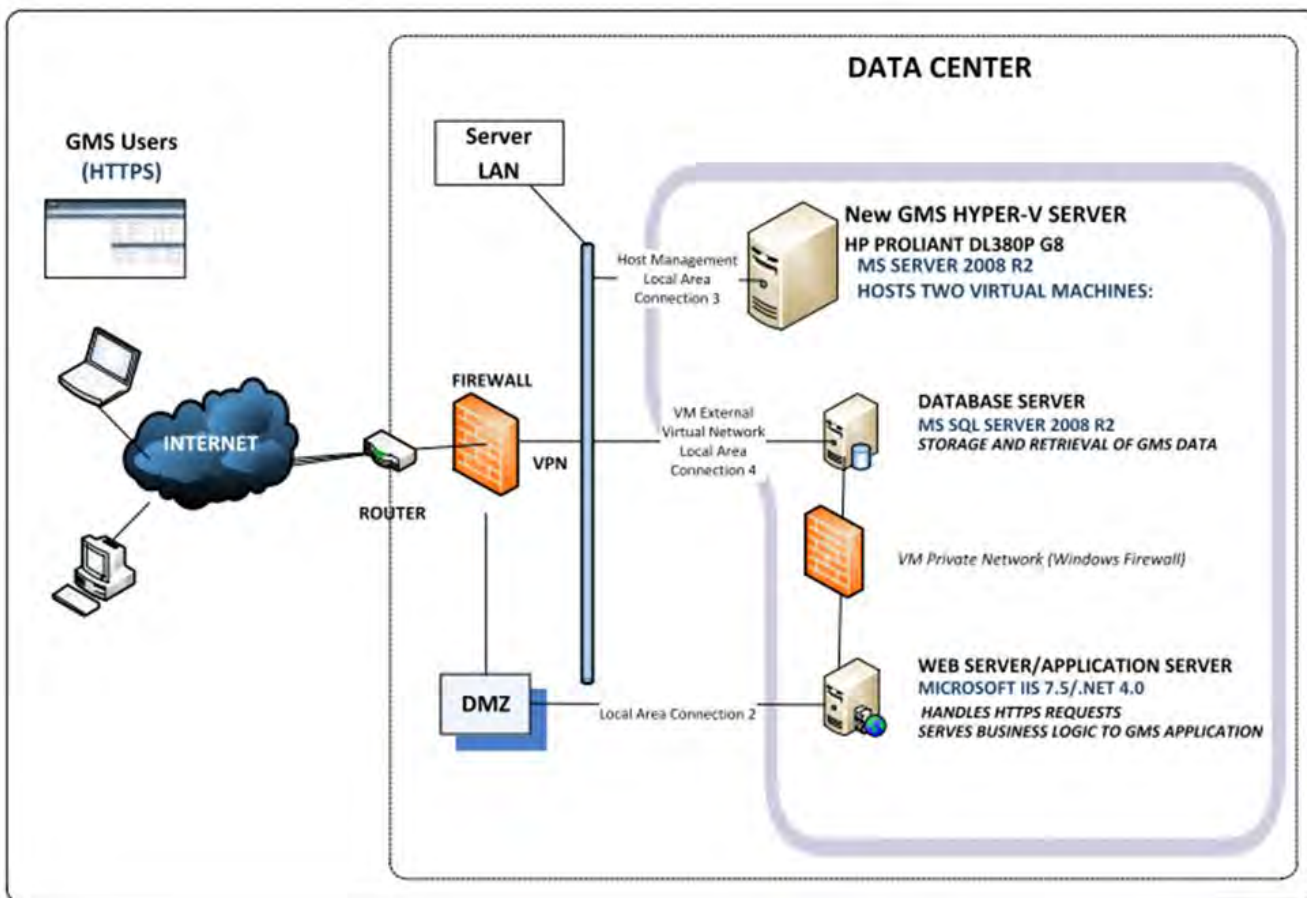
DATA CENTER

GMS Users
(HTTPS)

Server
LAN

New GMS HYPER-V SERVER
HP PROLIANT DL380P G8
MS SERVER 2008 R2
HOSTS TWO VIRTUAL MACHINES:

Host Management
Local Area
Connection 3

FIREWALL

INTERNET

ROUTER

VPN

VM External
Virtual Network
Local Area
Connection 4

DATABASE SERVER
MS SQL SERVER 2008 R2
STORAGE AND RETRIEVAL OF GMS DATA

VM Private Network (Windows Firewall)

WEB SERVER/APPLICATION SERVER
MICROSOFT IIS 7.5/.NET 4.0
HANDLES HTTPS REQUESTS
SERVES BUSINESS LOGIC TO GMS APPLICATION

DMZ

Local Area Connection 2